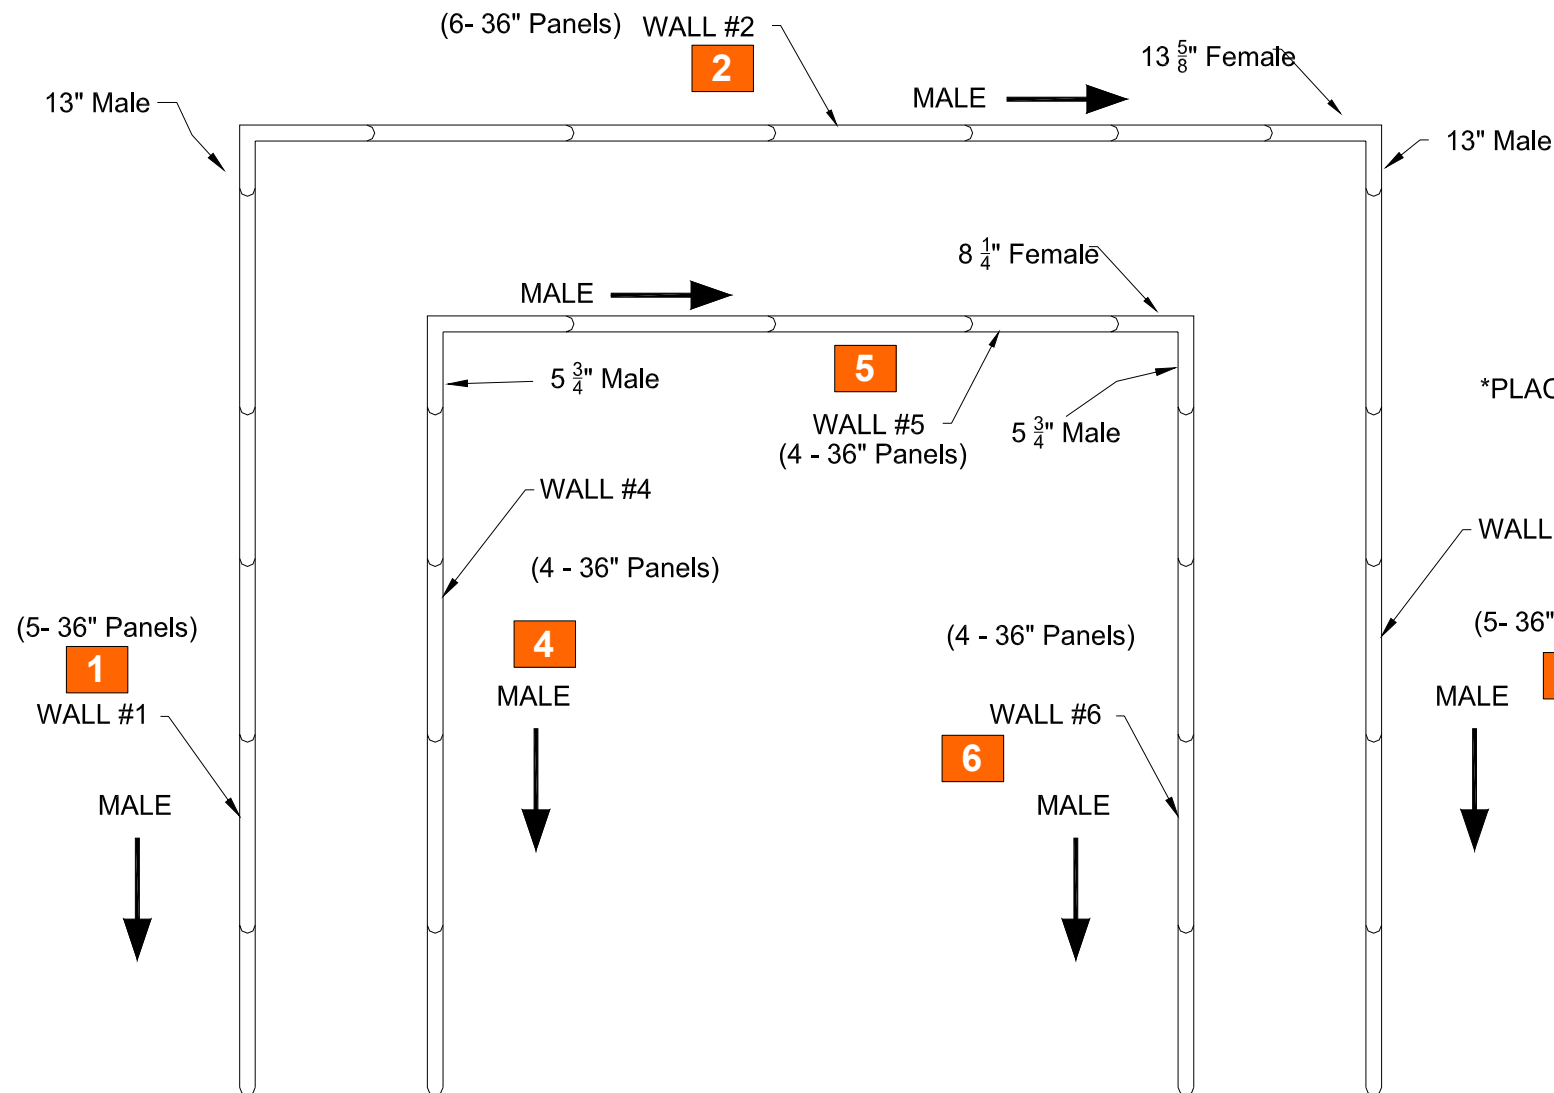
(6- 36" Panels) WALL #2

2

13 $\frac{5}{8}$" Female

13" Male

MALE

13" Male

8 $\frac{1}{4}$" Female

MALE

5 $\frac{3}{4}$" Male

5

WALL #5
(4 - 36" Panels)

5 $\frac{3}{4}$" Male

*PLAC

WALL #4

(4 - 36" Panels)

WALL

(5- 36" Panels)

1

WALL #1

4

MALE

(4 - 36" Panels)

(5- 36"

MALE

WALL #6

6

MALE

MALE